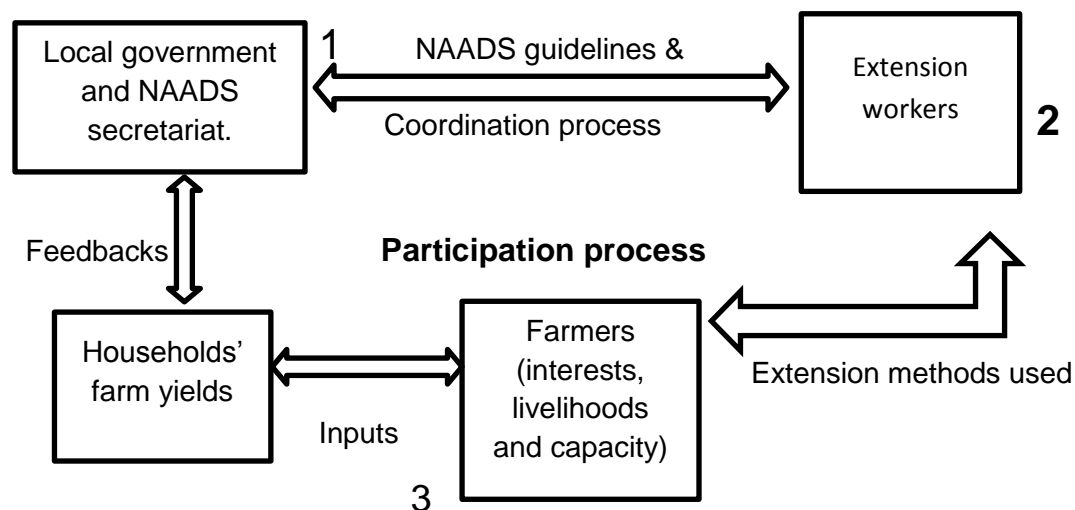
Local government and NAADS secretariat.

1

NAADS guidelines &

Coordination process

Extension workers

2

Feedbacks

Participation process

Households' farm yields

Inputs

Farmers (interests, livelihoods and capacity)

Extension methods used

3